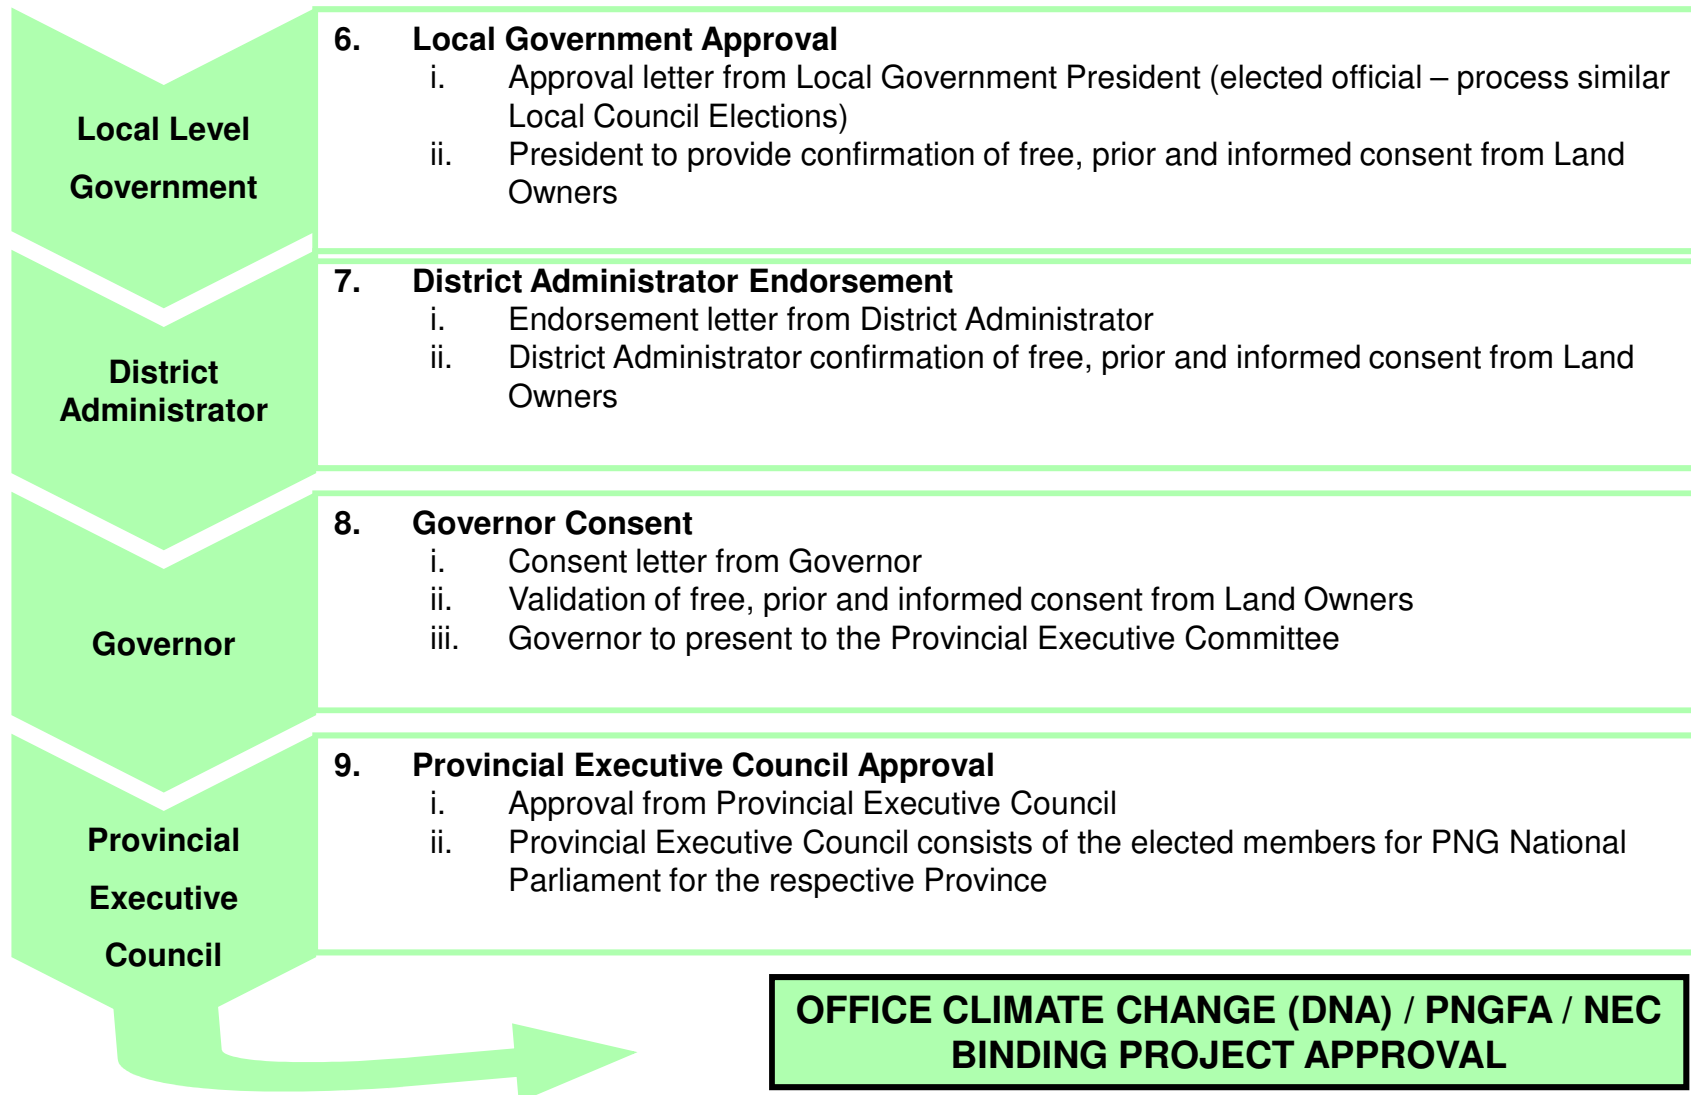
Local Level Government

6. Local Government Approval
i. Approval letter from Local Government President (elected official – process similar Local Council Elections)
ii. President to provide confirmation of free, prior and informed consent from Land Owners

District Administrator

7. District Administrator Endorsement
i. Endorsement letter from District Administrator
ii. District Administrator confirmation of free, prior and informed consent from Land Owners

Governor

8. Governor Consent
i. Consent letter from Governor
ii. Validation of free, prior and informed consent from Land Owners
iii. Governor to present to the Provincial Executive Committee

Provincial Executive Council

9. Provincial Executive Council Approval
i. Approval from Provincial Executive Council
ii. Provincial Executive Council consists of the elected members for PNG National Parliament for the respective Province

OFFICE CLIMATE CHANGE (DNA) / PNGFA / NEC BINDING PROJECT APPROVAL